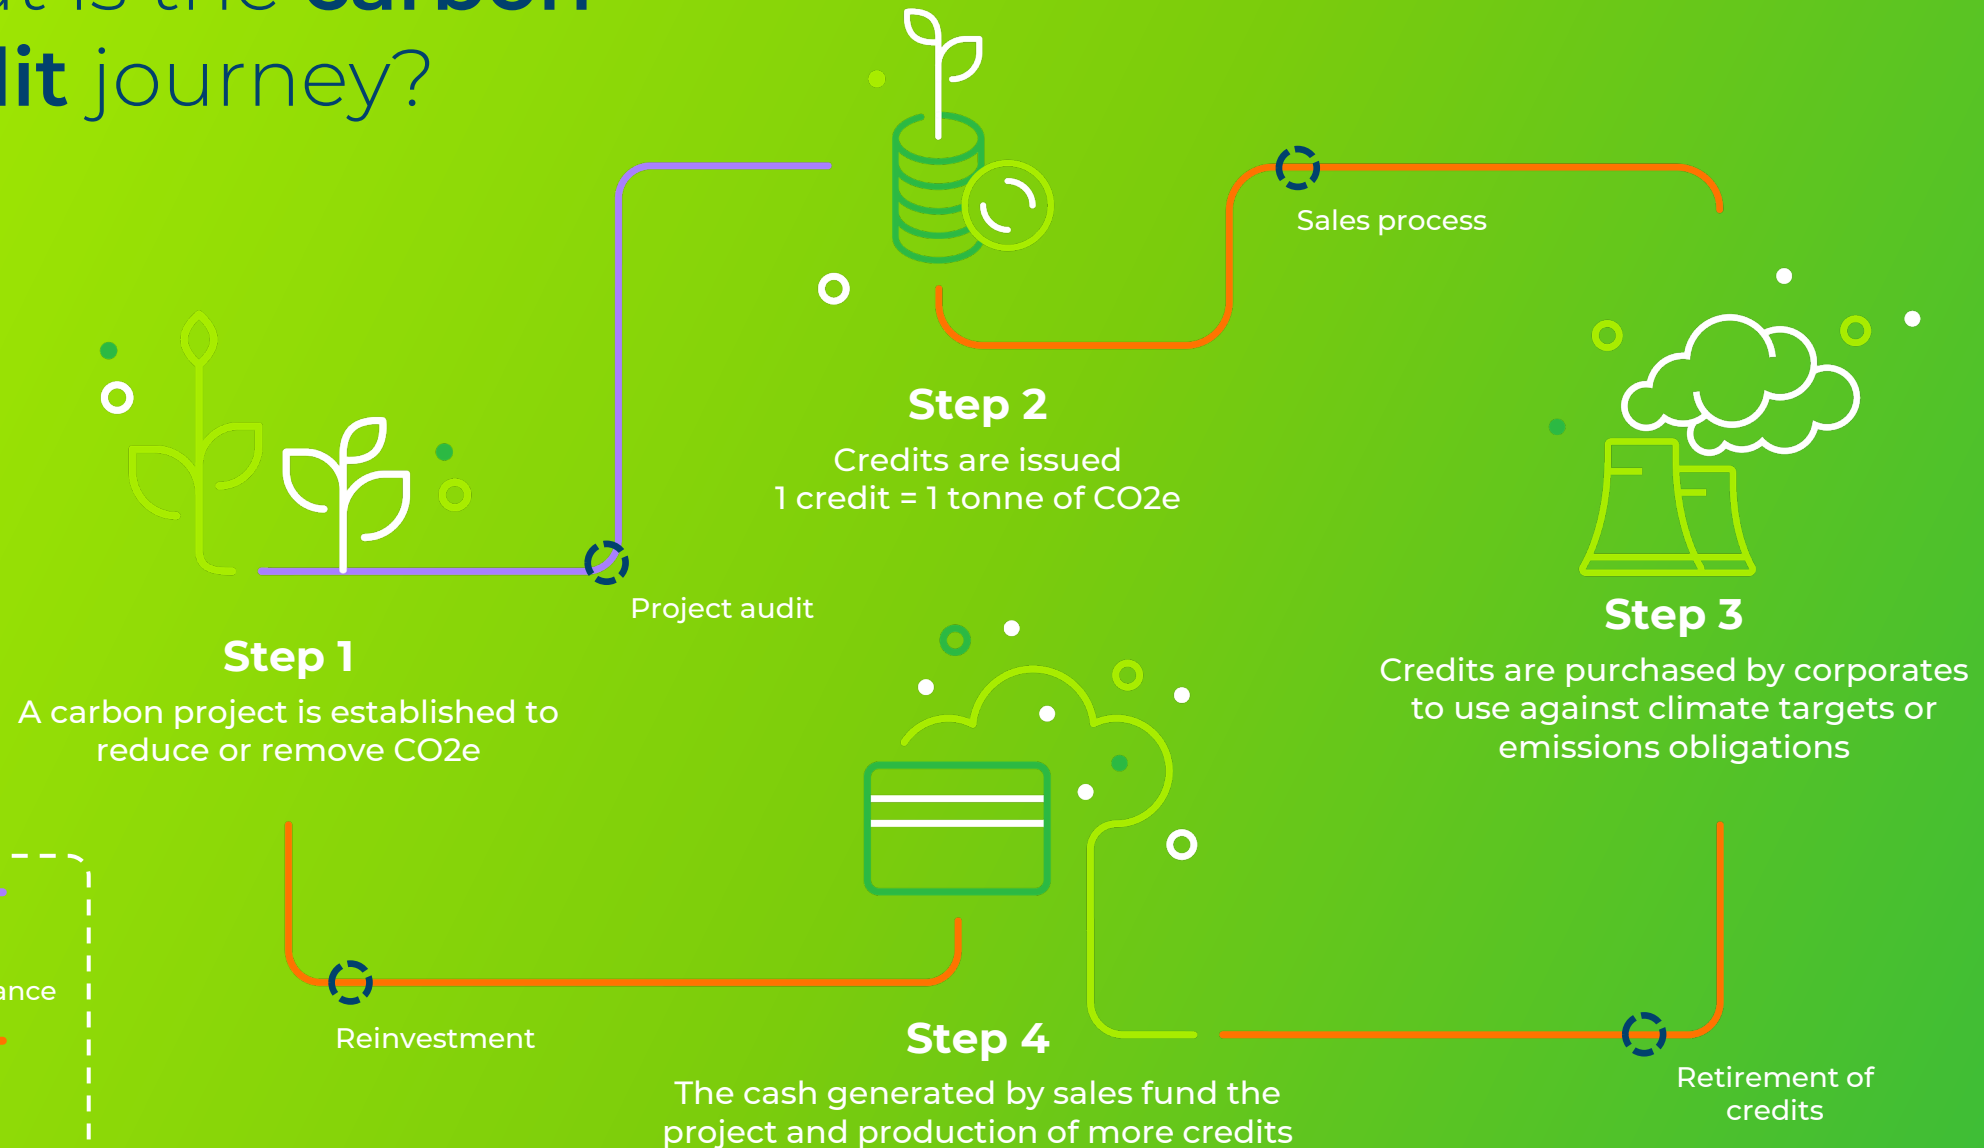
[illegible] is the carbon
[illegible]lit journey?

Step 2
Credits are issued
1 credit = 1 tonne of CO2e

Sales process

Step 1
A carbon project is established to reduce or remove CO2e

Project audit

Step 3
Credits are purchased by corporates to use against climate targets or emissions obligations

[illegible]ance

Reinvestment

Step 4
The cash generated by sales fund the project and production of more credits

Retirement of credits